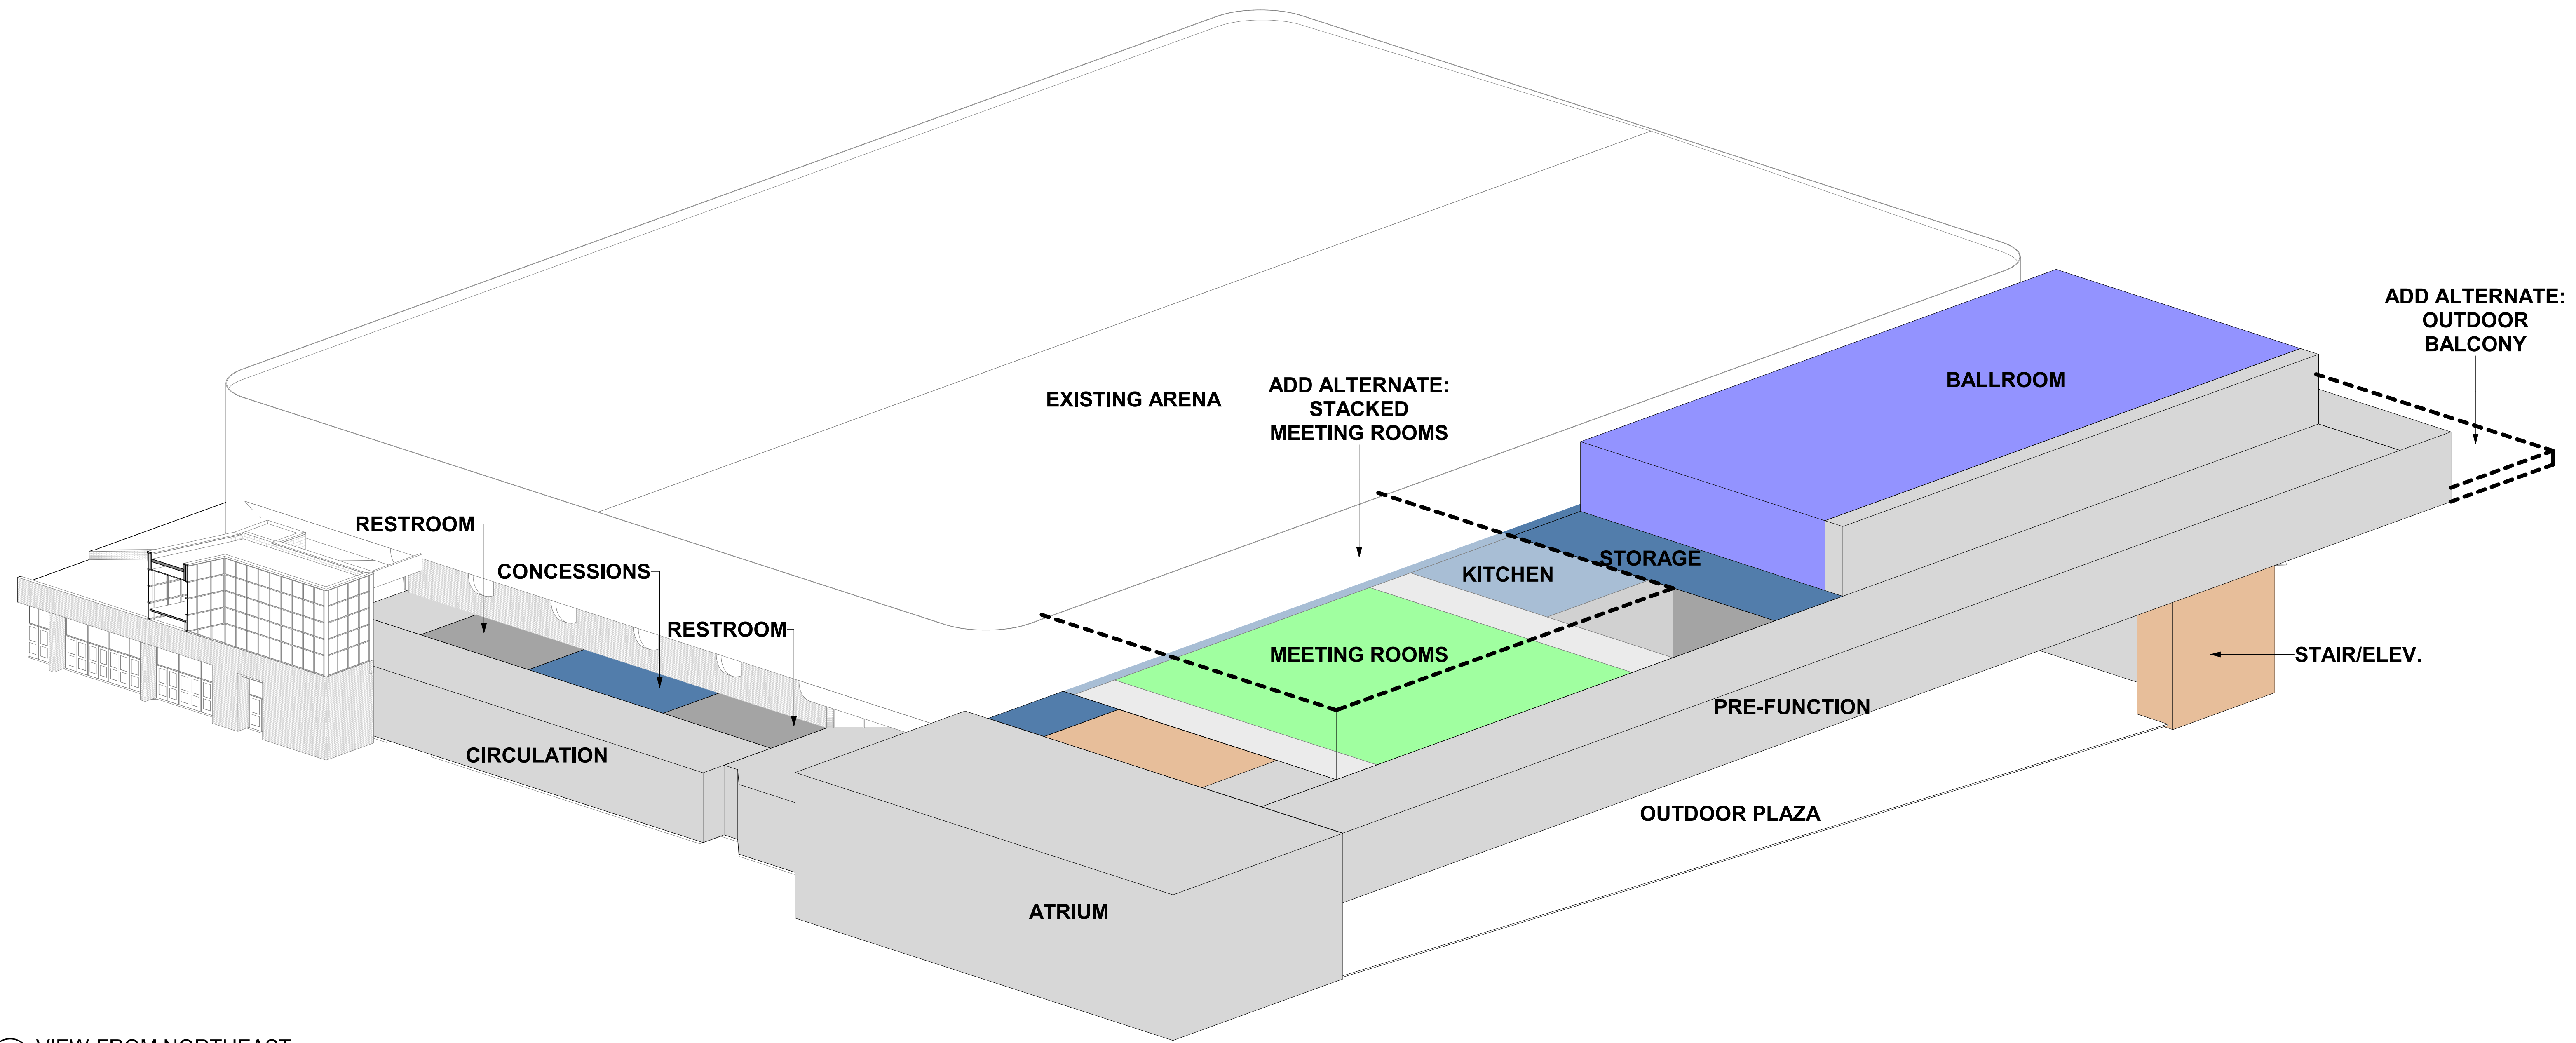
EXISTING ARENA

ADD ALTERNATE: STACKED MEETING ROOMS

ADD ALTERNATE: OUTDOOR BALCONY

BALLROOM

RESTROOM

CONCESSIONS

RESTROOM

KITCHEN

STORAGE

MEETING ROOMS

STAIR/ELEV.

PRE-FUNCTION

CIRCULATION

OUTDOOR PLAZA

ATRIUM

VIEW FROM NORTHEAST